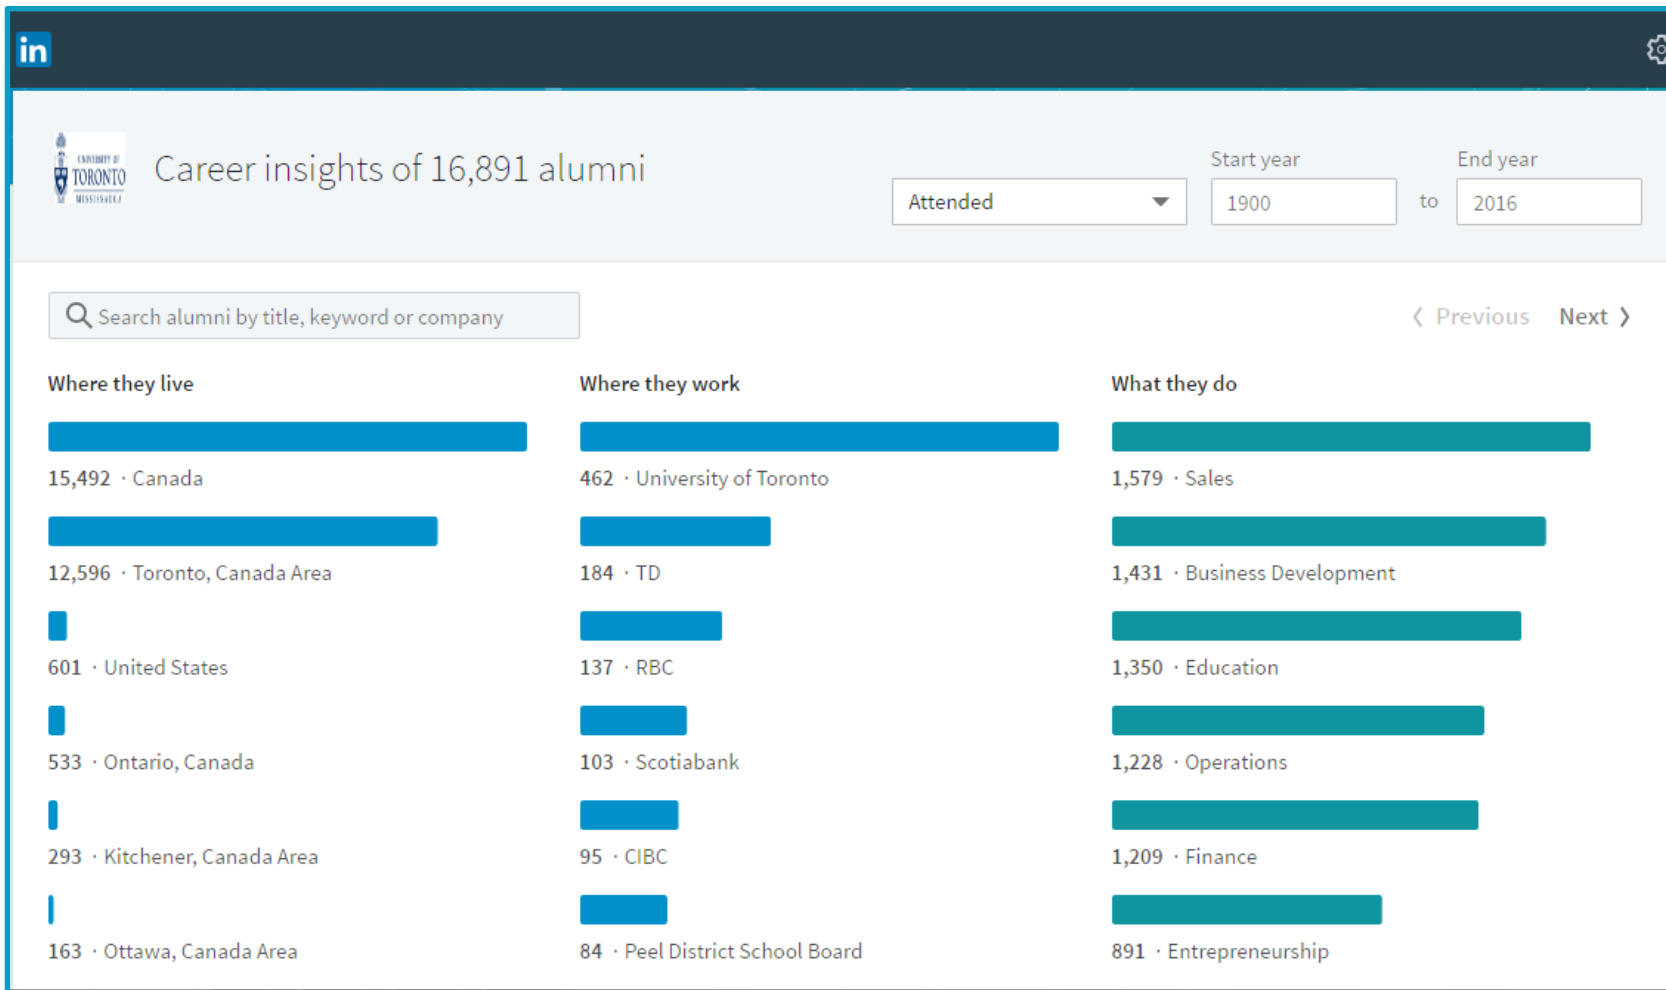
in

UNIVERSITY OF TORONTO MISSISSAUGA

Career insights of 16,891 alumni

Attended

Start year
1900
to
End year
2016

Search alumni by title, keyword or company

Previous Next

Where they live

15,492 · Canada

12,596 · Toronto, Canada Area

601 · United States

533 · Ontario, Canada

293 · Kitchener, Canada Area

163 · Ottawa, Canada Area

Where they work

462 · University of Toronto

184 · TD

137 · RBC

103 · Scotiabank

95 · CIBC

84 · Peel District School Board

What they do

1,579 · Sales

1,431 · Business Development

1,350 · Education

1,228 · Operations

1,209 · Finance

891 · Entrepreneurship